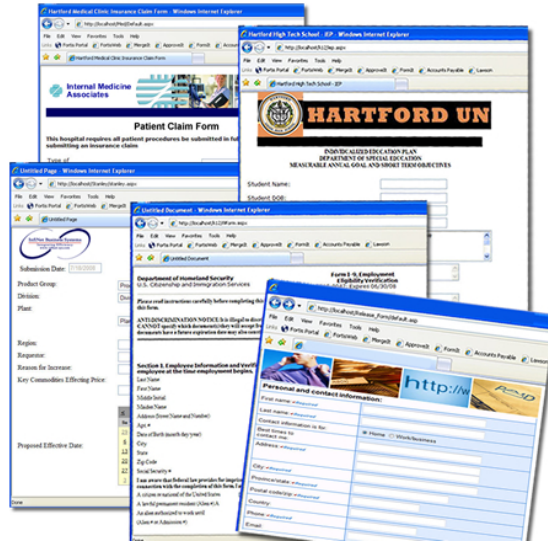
Hartford Medical Clinic Insurance Claim Form - Windows Internet Explorer
http://localhost/Med/Default.aspx
File Edit View Favorites Tools Help
Links Portal PortalWeb Merge03 Approve03 Form03
Hartford Medical Clinic Insurance Claim Form
Internal Medicine Associates
Patient Claim Form
This hospital requires all patient procedures be submitted in fu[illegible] submitting an insurance claim
Type of

Hartford High Tech School - IEP - Windows Internet Explorer
http://localhost/IL2/iep.aspx
File Edit View Favorites Tools Help
Links Porta Portal PortaWeb Merge03 Approve03 Form03 Accounts Payable Lawson
Hartford High Tech School - IEP
HARTFORD UN
INDIVIDUALIZED EDUCATION PLAN
DEPARTMENT OF SPECIAL EDUCATION
MEASURABLE ANNUAL GOAL AND SHORT TERM OBJECTIVES
Student Name:
Student DOB:

Untitled Page - Windows Internet Explorer
http://localhost/Stanley/stanley.aspx
File Edit View Favorites Tools Help
Links Porta Portal PortaWeb
Untitled Page
Submission Date: 7/18/2008
Product Group:
Division:
Plant:
Region:
Requestor:
Reason for Increase:
Key Commodities Effecting Price:
Proposed Effective Date:
Done

Untitled Document - Windows Internet Explorer
http://localhost/I9/I9Form.aspx
File Edit View Favorites Tools Help
Links Porta Portal PortaWeb Merge03 Approve03 Form03 Accounts Payable Lawson
Untitled Document
Department of Homeland Security
U.S. Citizenship and Immigration Services
Form I-9, Employment Eligibility Verification
Expires 06/30/08
Please read instructions carefully before completing this form
ANTI-DISCRIMINATION NOTICE: It is illegal to discri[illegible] CANNOT specify which document(s) they will accept fro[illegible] documents have a future expiration date may also consti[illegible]
Section 1. Employee Information and Verifi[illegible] employee at the time employment begins.
Last Name
First Name
Middle Initial
Maiden Name
Address (Street Name and Number)
Apt. #
Date of Birth (month/day/year)
City
State
Zip Code
Social Security #
I am aware that federal law provides for imprison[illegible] connection with the completion of this form.
A citizen or national of the United States
A lawful permanent resident (Alien #) A
An alien authorized to work until
(Alien # or Admission #)

http://localhost/Release_Form/default.aspx
File Edit View Favorites Tools Help
Links Porta Portal PortaWeb Merge03 Approve03 Form03 Accounts Payable Lawson
http://
Personal and contact information:
First name *Required
Last name *Required
Contact information is for
Best times to contact me:
Home Work/business
Address *Required
City *Required
Province/state *Required
Postal code/zip *Required
Country
Phone *Required
Email